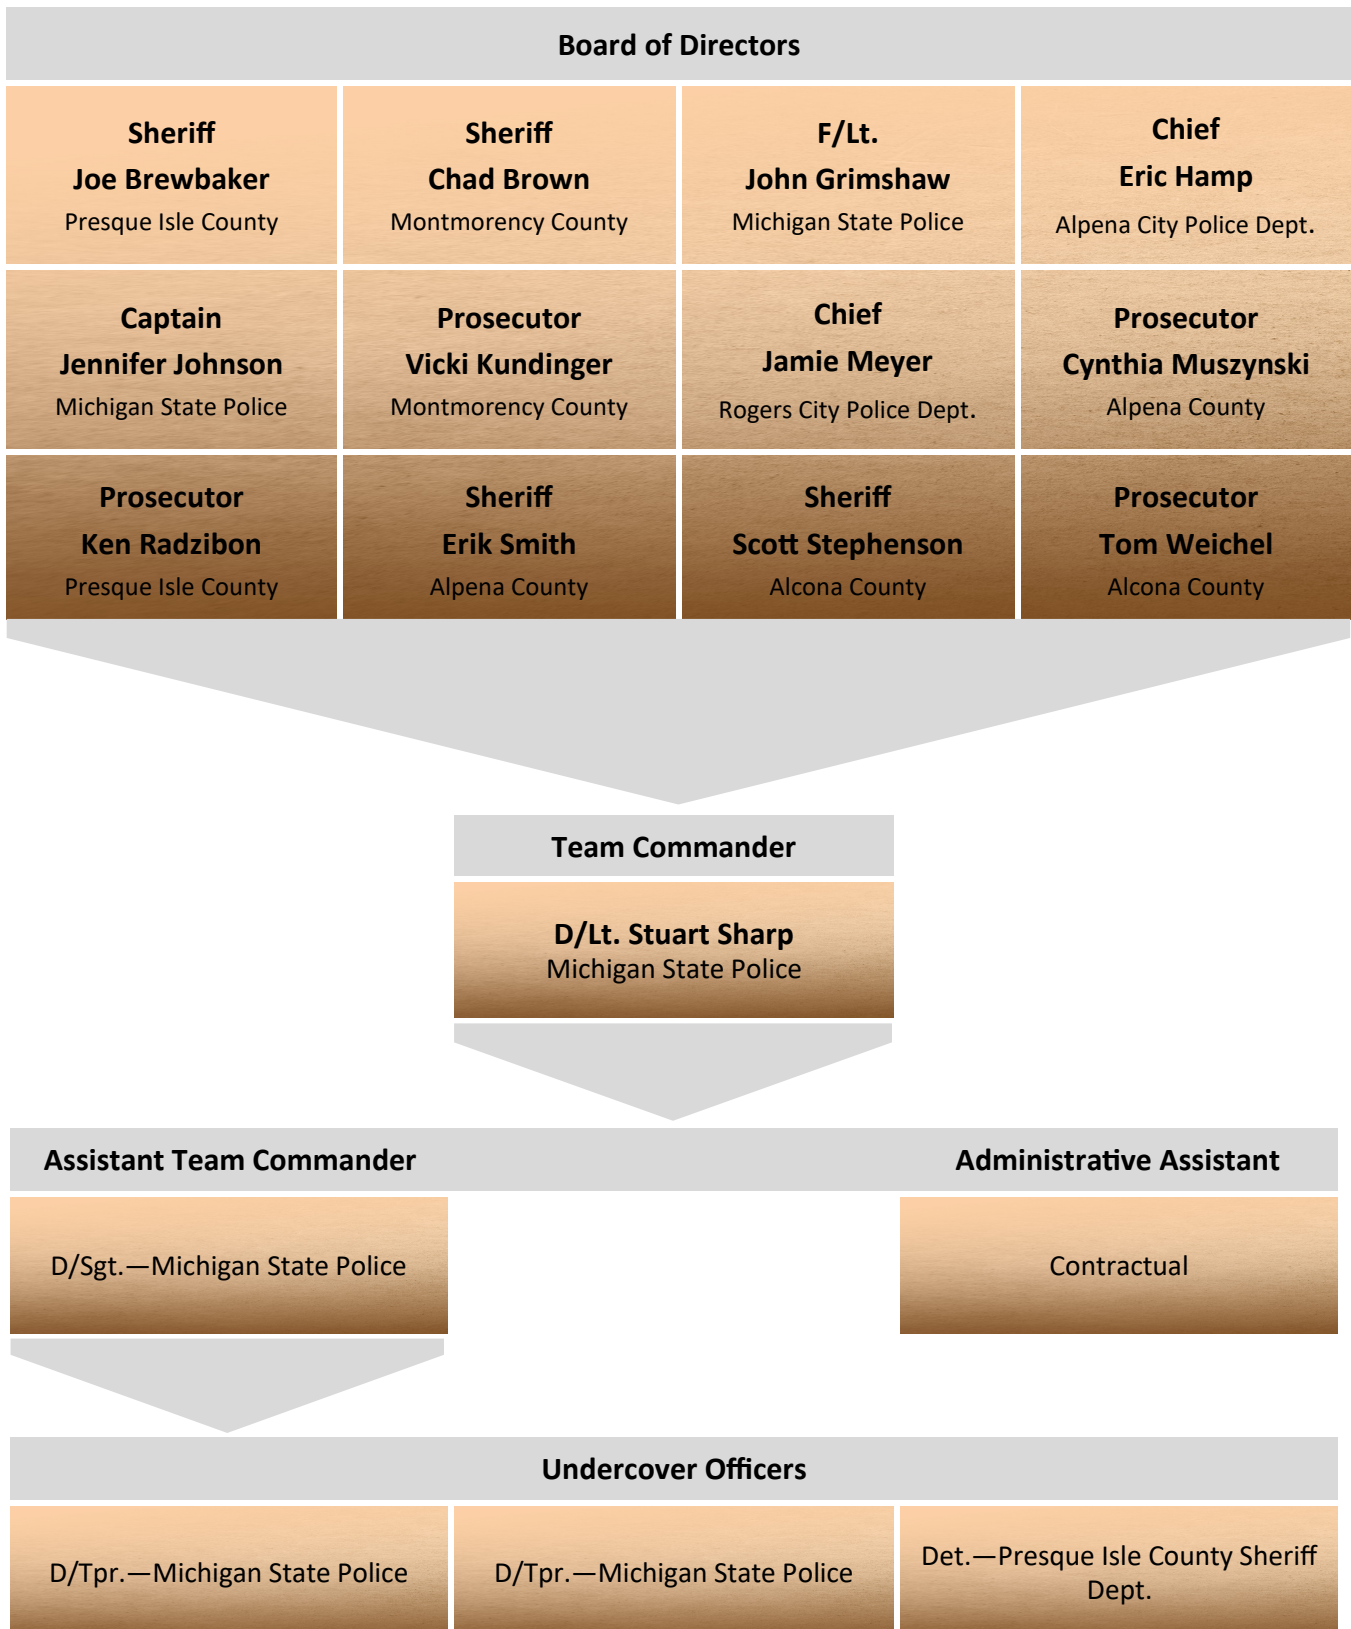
Board of Directors

Sheriff
Joe Brewbaker
Presque Isle County

Sheriff
Chad Brown
Montmorency County

F/Lt.
John Grimshaw
Michigan State Police

Chief
Eric Hamp
Alpena City Police Dept.

Captain
Jennifer Johnson
Michigan State Police

Prosecutor
Vicki Kundinger
Montmorency County

Chief
Jamie Meyer
Rogers City Police Dept.

Prosecutor
Cynthia Muszynski
Alpena County

Prosecutor
Ken Radzibon
Presque Isle County

Sheriff
Erik Smith
Alpena County

Sheriff
Scott Stephenson
Alcona County

Prosecutor
Tom Weichel
Alcona County

Team Commander

D/Lt. Stuart Sharp
Michigan State Police

Assistant Team Commander

D/Sgt.—Michigan State Police

Administrative Assistant

Contractual

Undercover Officers

D/Tpr.—Michigan State Police

D/Tpr.—Michigan State Police

Det.—Presque Isle County Sheriff Dept.